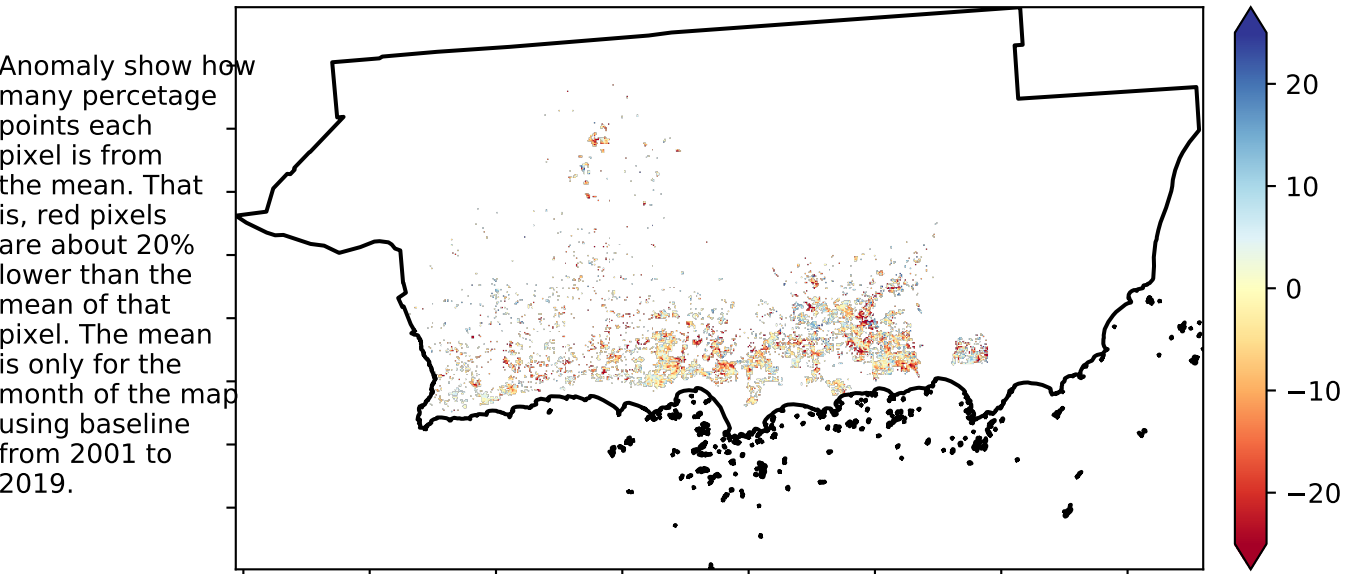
Anomaly show how many percetage points each pixel is from the mean. That is, red pixels are about 20% lower than the mean of that pixel. The mean is only for the month of the map using baseline from 2001 to 2019.

20
10
0
−10
−20